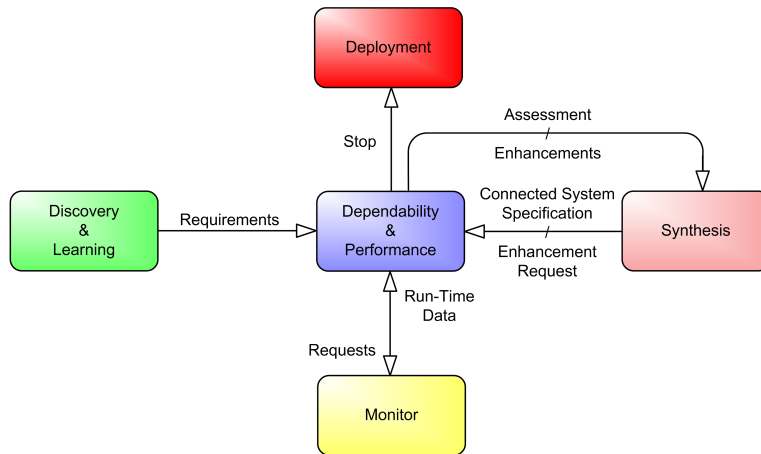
Deployment

Stop

Assessment
/
Enhancements

Discovery
&
Learning

Requirements

Dependability
&
Performance

Connected System
Specification
/
Enhancement
Request

Synthesis

Run-Time
Data

Requests

Monitor